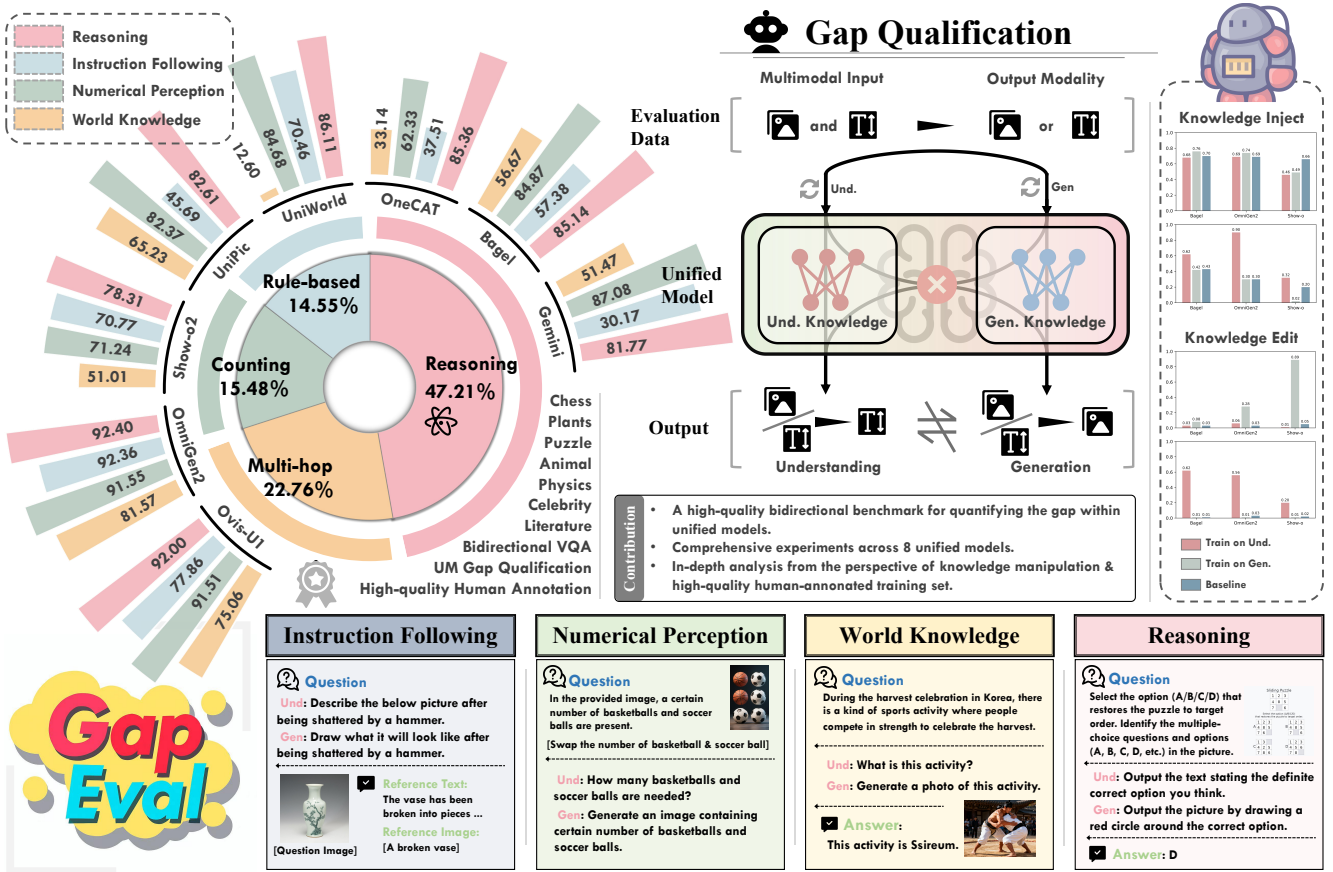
Reasoning
Instruction Following
Numerical Perception
World Knowledge

UniWorld 12.60 84.68 70.46 86.11
OneCAT 33.14 62.33 37.51 85.36
Bagel 56.67 84.87 57.38 85.14
Gemini 51.47 87.08 30.17 81.77
UniPic 82.61 45.69 82.37 65.23
Show-o2 78.31 70.77 71.24 51.01
OmniGen2 92.40 92.36 91.55 81.57
Ovis-U1 92.00 77.86 91.51 75.06

Rule-based 14.55%
Counting 15.48%
Reasoning 47.21%
Multi-hop 22.76%

Chess
Plants
Puzzle
Animal
Physics
Celebrity
Literature
Bidirectional VQA
UM Gap Qualification
High-quality Human Annotation

Gap Qualification

Multimodal Input
Output Modality
Evaluation Data
and
or
Und.
Gen
Unified Model
Und. Knowledge
Gen. Knowledge
Output
Understanding
Generation

Contribution
• A high-quality bidirectional benchmark for quantifying the gap within unified models.
• Comprehensive experiments across 8 unified models.
• In-depth analysis from the perspective of knowledge manipulation & high-quality human-annonated training set.

Knowledge Inject
Bagel OmniGen2 Show-o
Knowledge Edit
Bagel OmniGen2 Show-o
Train on Und.
Train on Gen.
Baseline

Gap Eval

Instruction Following
Question
Und: Describe the below picture after being shattered by a hammer.
Gen: Draw what it will look like after being shattered by a hammer.
[Question Image]
Reference Text: The vase has been broken into pieces ...
Reference Image: [A broken vase]

Numerical Perception
Question
In the provided image, a certain number of basketballs and soccer balls are present.
[Swap the number of basketball & soccer ball]
Und: How many basketballs and soccer balls are needed?
Gen: Generate an image containing certain number of basketballs and soccer balls.

World Knowledge
Question
During the harvest celebration in Korea, there is a kind of sports activity where people compete in strength to celebrate the harvest.
Und: What is this activity?
Gen: Generate a photo of this activity.
Answer:
This activity is Ssireum.

Reasoning
Question
Select the option (A/B/C/D) that restores the puzzle to target order. Identify the multiple-choice questions and options (A, B, C, D, etc.) in the picture.
Und: Output the text stating the definite correct option you think.
Gen: Output the picture by drawing a red circle around the correct option.
Answer: D